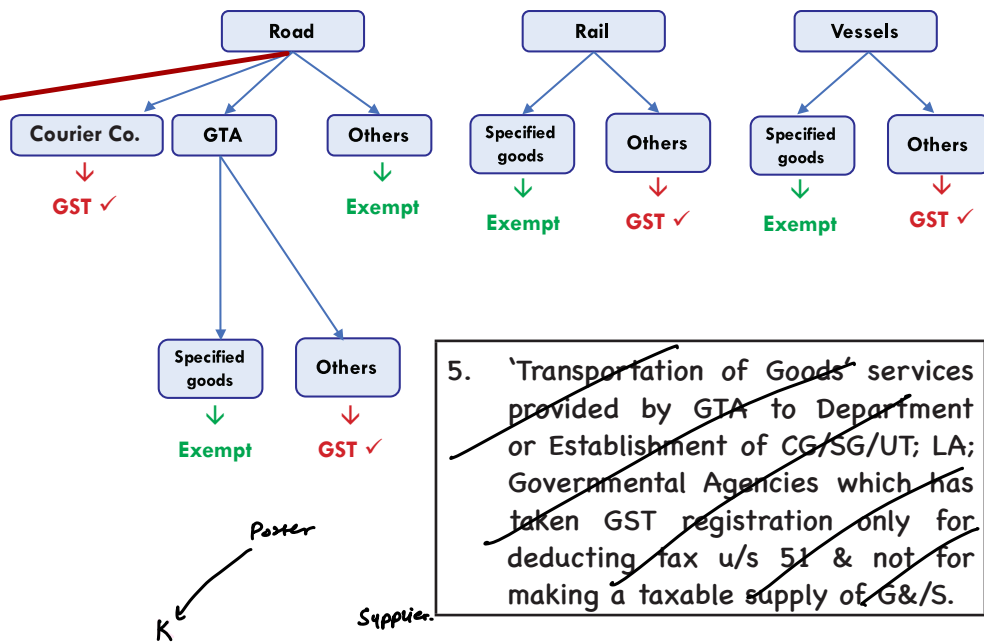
Road

Courier Co.
GST ✓

GTA

Others
Exempt

Rail

Specified goods
Exempt

Others
GST ✓

Vessels

Specified goods
Exempt

Others
GST ✓

Specified goods
Exempt

Others
GST ✓

5. 'Transportation of Goods' services provided by GTA to Department or Establishment of CG/SG/UT; LA; Governmental Agencies which has taken GST registration only for deducting tax u/s 51 & not for making a taxable supply of G&/S.

Poster

K

Supplier